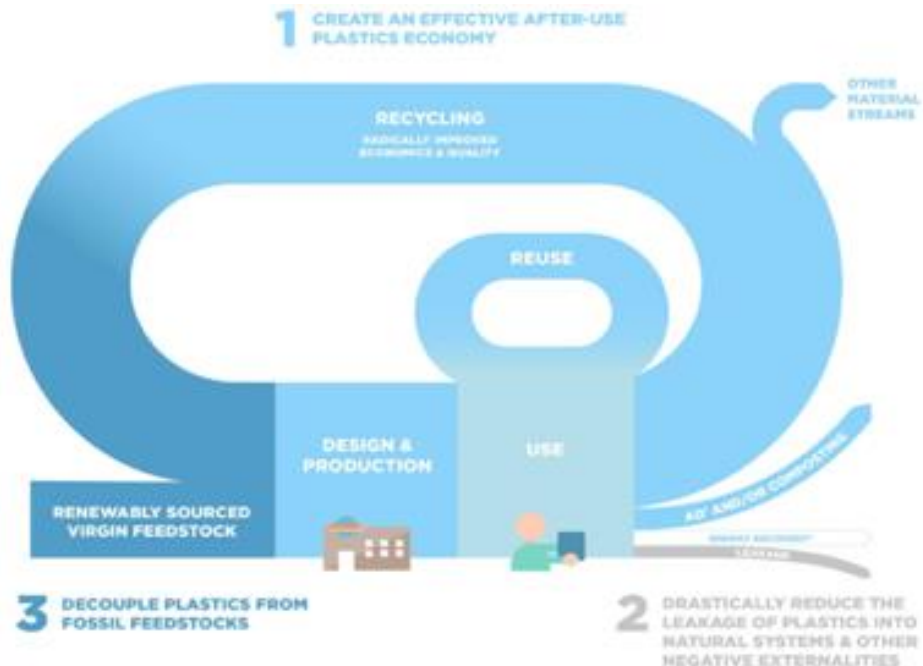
1 CREATE AN EFFECTIVE AFTER-USE PLASTICS ECONOMY

RECYCLING
RADICALLY IMPROVED ECONOMICS & QUALITY

OTHER MATERIAL STREAMS

REUSE

DESIGN & PRODUCTION

USE

RENEWABLY SOURCED VIRGIN FEEDSTOCK

AD AND/OR COMPOSTING

ENERGY RECOVERY

LEAKAGE

3 DECOUPLE PLASTICS FROM FOSSIL FEEDSTOCKS

2 DRASTICALLY REDUCE THE LEAKAGE OF PLASTICS INTO NATURAL SYSTEMS & OTHER NEGATIVE EXTERNALITIES